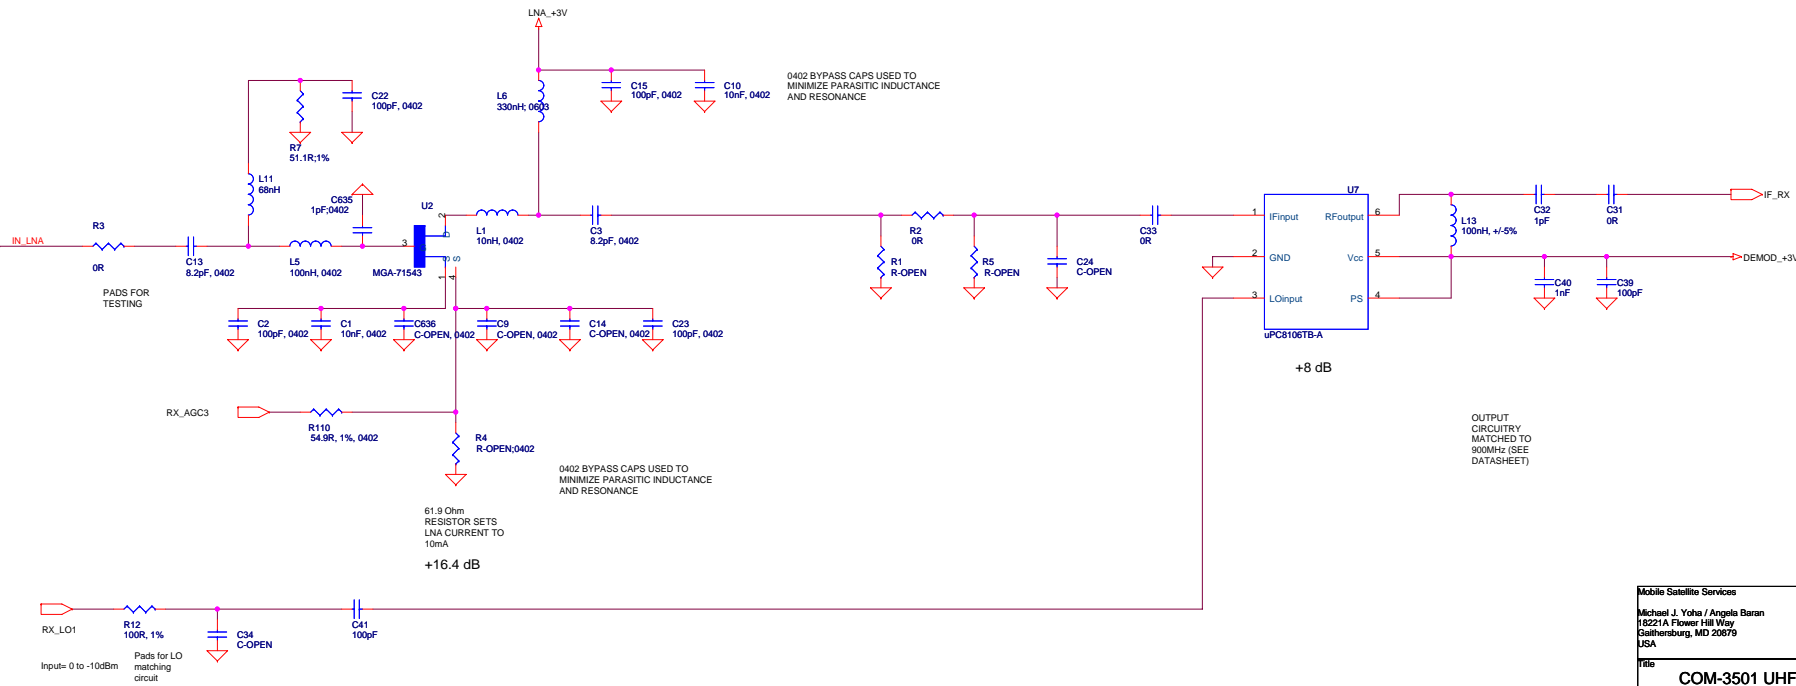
LNA_+3V

0402 BYPASS CAPS USED TO MINIMIZE PARASITIC INDUCTANCE AND RESONANCE

C22
100pF, 0402

R7
51.1R;1%

L6
330nH; 0603

C15
100pF, 0402

C10
10nF, 0402

L11
68nH

C635
1pF;0402

U2

IN_LNA

R3

0R

C13
8.2pF, 0402

L5
100nH, 0402

MGA-71543

L1
10nH, 0402

C3
8.2pF, 0402

R2
0R

R1
R-OPEN

R5
R-OPEN

C24
C-OPEN

C33
0R

U7

IFinput

RFoutput

GND

Vcc

LOinput

PS

uPC8106TB-A

L13
100nH, +/-5%

C32
1pF

C31
0R

IF_RX

DEMOD_+3V

C40
1nF

C39
100pF

PADS FOR TESTING

C2
100pF, 0402

C1
10nF, 0402

C636
C-OPEN, 0402

C9
C-OPEN, 0402

C14
C-OPEN, 0402

C23
100pF, 0402

+8 dB

RX_AGC3

R110
54.9R, 1%, 0402

R4
R-OPEN;0402

0402 BYPASS CAPS USED TO MINIMIZE PARASITIC INDUCTANCE AND RESONANCE

OUTPUT CIRCUITRY MATCHED TO 900MHz (SEE DATASHEET)

61.9 Ohm RESISTOR SETS LNA CURRENT TO 10mA

+16.4 dB

RX_LO1

R12
100R, 1%

C34
C-OPEN

C41
100pF

Input= 0 to -10dBm

Pads for LO matching circuit

Mobile Satellite Services

Michael J. Yoha / Angela Baran
18221A Flower Hill Way
Gaithersburg, MD 20879
USA

Title

COM-3501 UHF